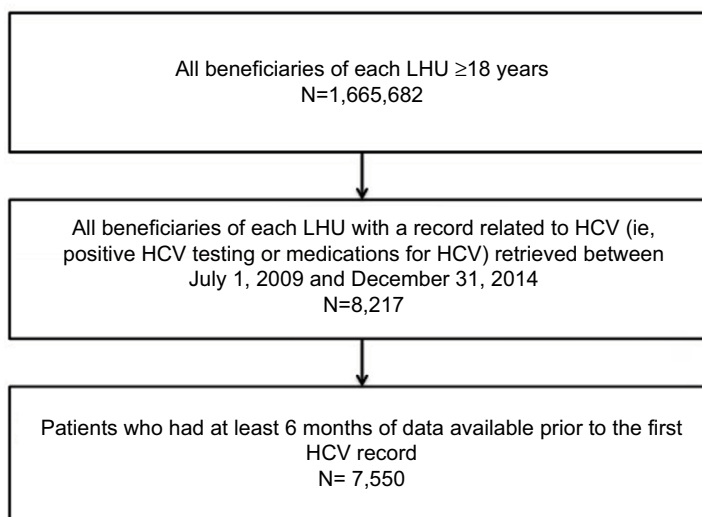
All beneficiaries of each LHU ≥18 years
N=1,665,682

All beneficiaries of each LHU with a record related to HCV (ie, positive HCV testing or medications for HCV) retrieved between July 1, 2009 and December 31, 2014
N=8,217

Patients who had at least 6 months of data available prior to the first HCV record
N= 7,550